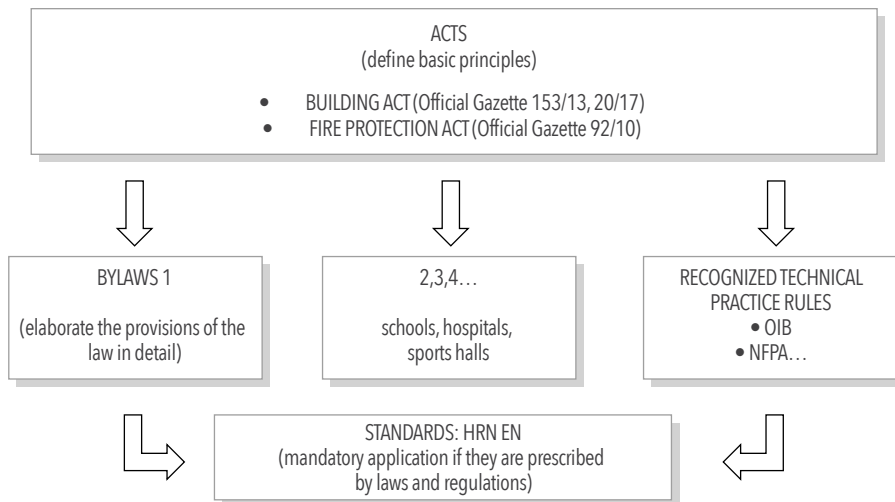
ACTS
(define basic principles)

• BUILDING ACT (Official Gazette 153/13, 20/17)
• FIRE PROTECTION ACT (Official Gazette 92/10)

BYLAWS 1

(elaborate the provisions of the law in detail)

2,3,4…

schools, hospitals, sports halls

RECOGNIZED TECHNICAL PRACTICE RULES
• OIB
• NFPA…

STANDARDS: HRN EN
(mandatory application if they are prescribed by laws and regulations)